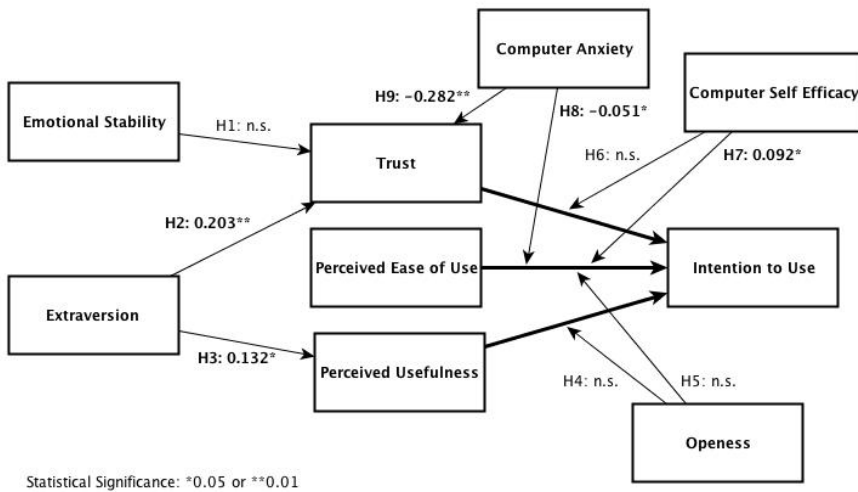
Computer Anxiety

Computer Self Efficacy

Emotional Stability

H9: -0.282**

H8: -0.051*

H1: n.s.

Trust

H6: n.s.

H7: 0.092*

H2: 0.203**

Perceived Ease of Use

Intention to Use

Extraversion

H3: 0.132*

Perceived Usefulness

H4: n.s.

H5: n.s.

Openess

Statistical Significance: *0.05 or **0.01